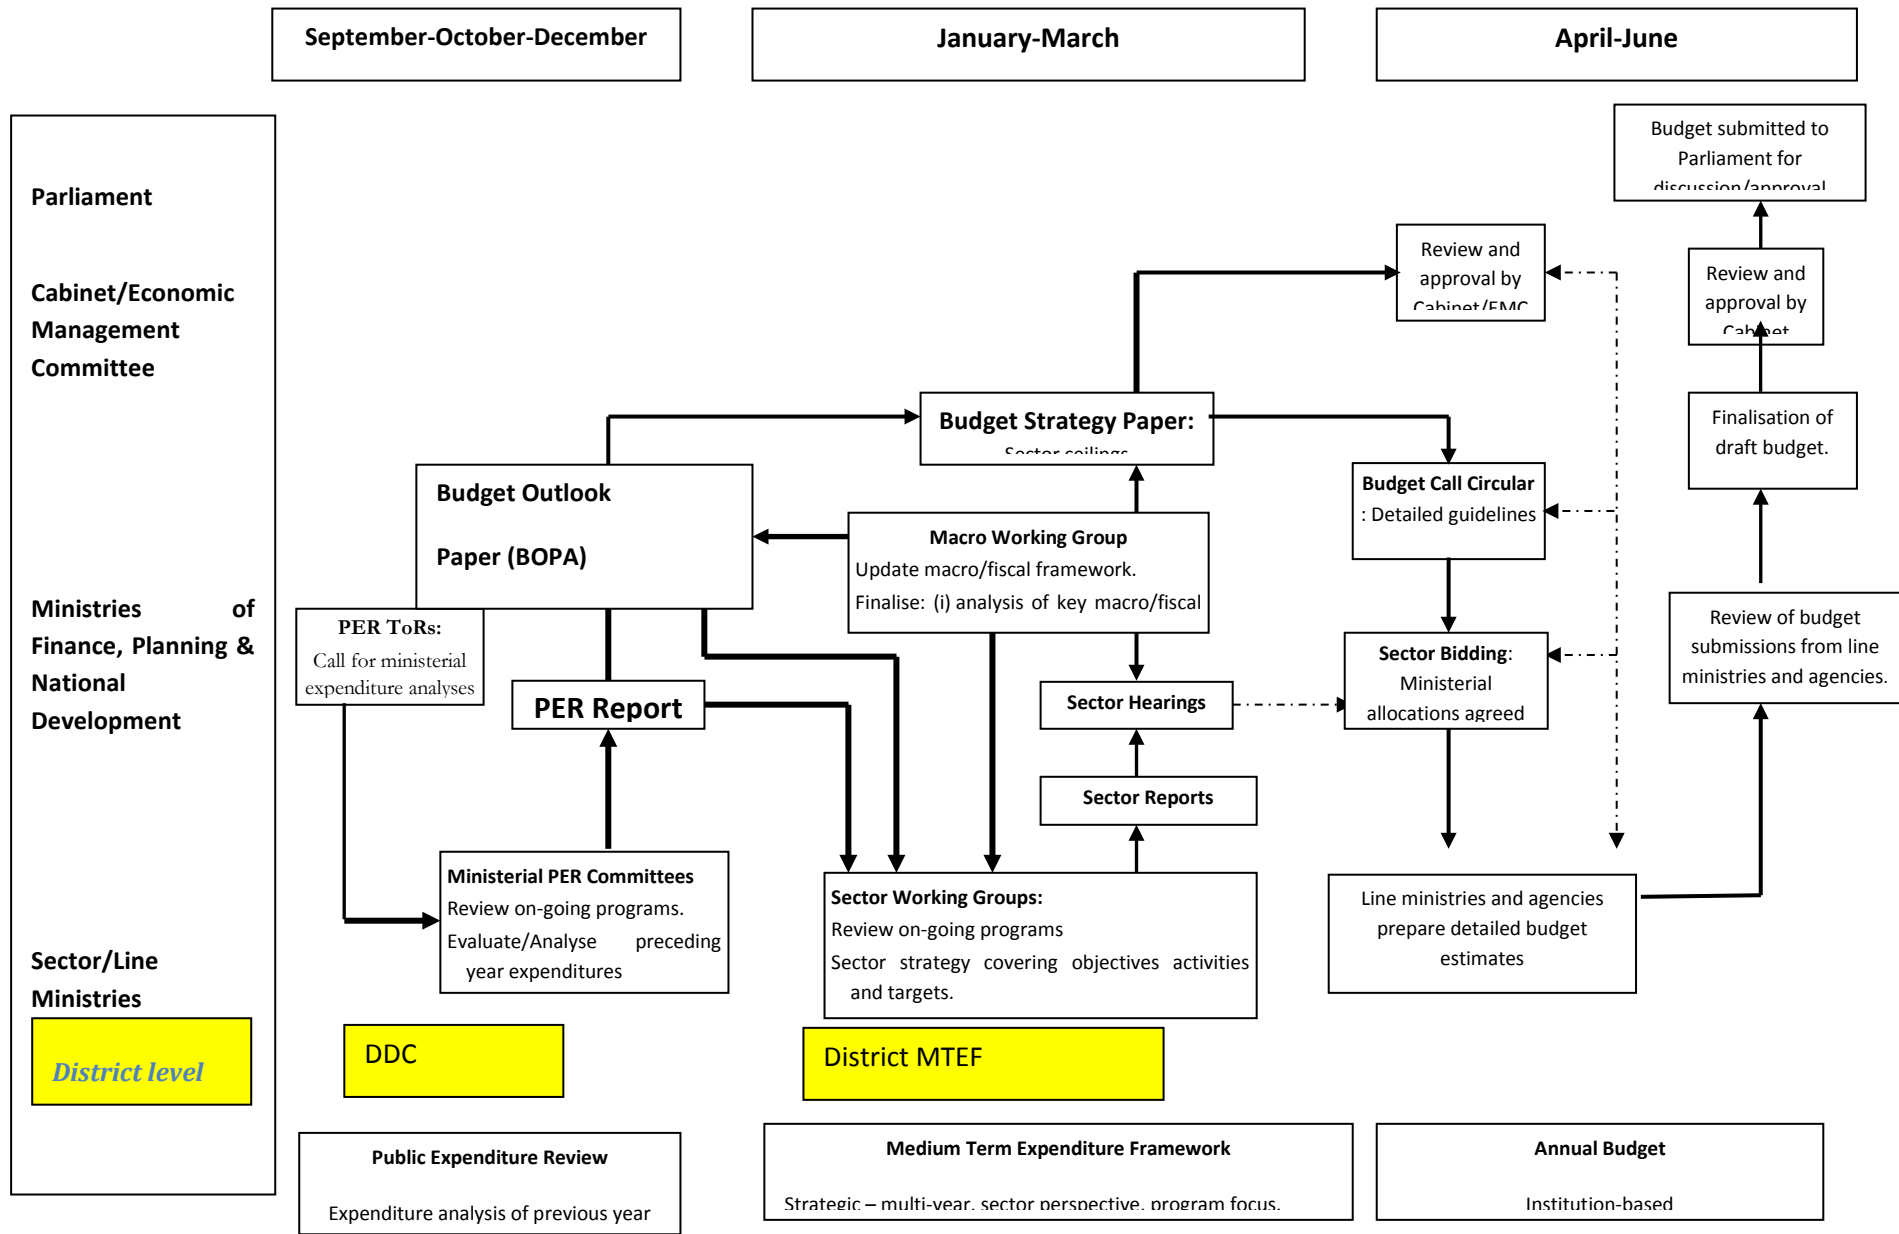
September-October-December

January-March

April-June

Parliament

Cabinet/Economic Management Committee

Ministries of Finance, Planning & National Development

Sector/Line Ministries

District level

Budget submitted to Parliament for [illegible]

Review and approval by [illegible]

Review and approval by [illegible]

Budget Strategy Paper: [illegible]

Finalisation of draft budget.

Budget Outlook Paper (BOPA)

Macro Working Group
Update macro/fiscal framework.
Finalise: (i) analysis of key macro/fiscal

Budget Call Circular: Detailed guidelines

PER ToRs:
Call for ministerial expenditure analyses

PER Report

Sector Hearings

Sector Bidding: Ministerial allocations agreed

Review of budget submissions from line ministries and agencies.

Sector Reports

Ministerial PER Committees
Review on-going programs.
Evaluate/Analyse preceding year expenditures

Sector Working Groups:
Review on-going programs
Sector strategy covering objectives activities and targets.

Line ministries and agencies prepare detailed budget estimates

DDC

District MTEF

Public Expenditure Review
Expenditure analysis of previous year

Medium Term Expenditure Framework
Strategic – multi-year, sector perspective, program focus.

Annual Budget
Institution-based